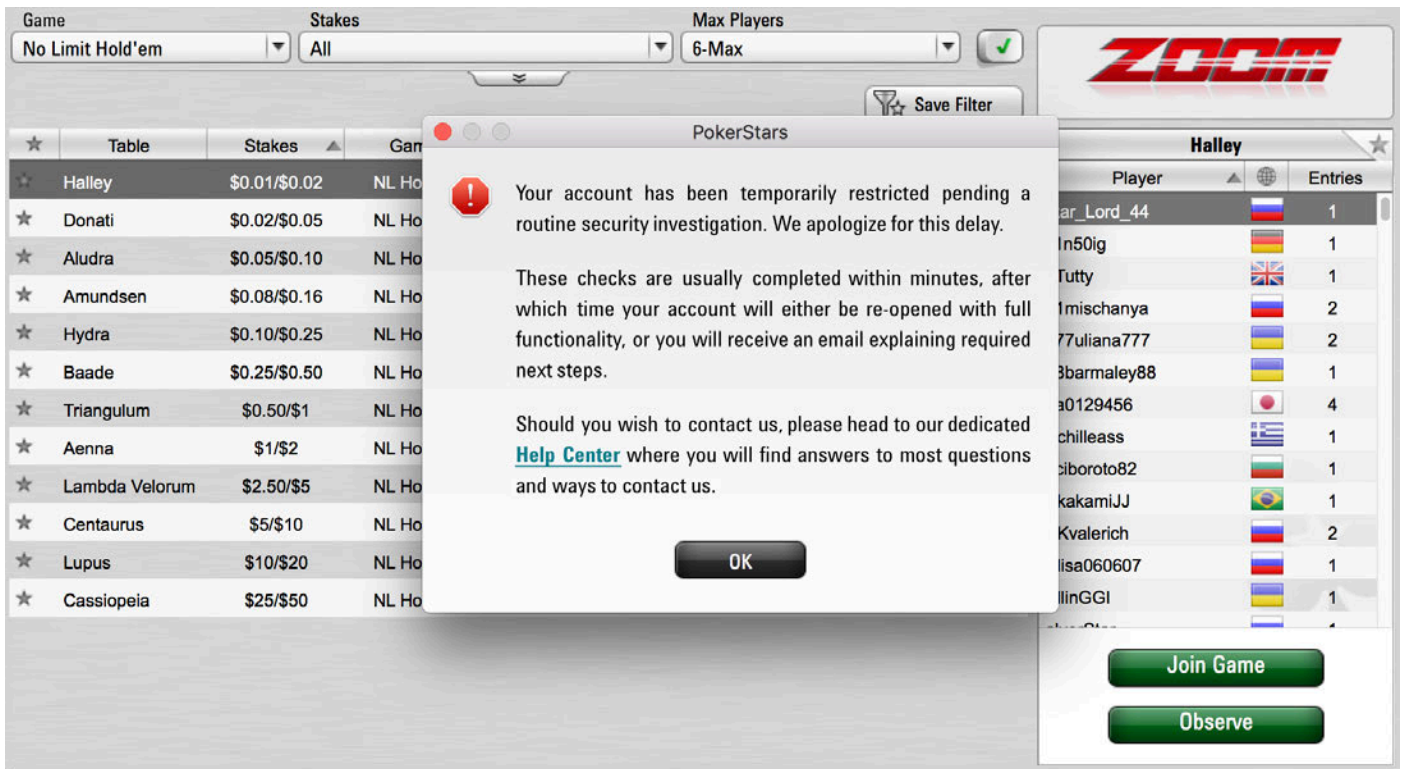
Game
No Limit Hold'em

Stakes
All

Max Players
6-Max

Save Filter

ZOOM

| ★ | Table | Stakes | Gam |
|---|---|---|---|
| ★ | Halley | \$0.01/\$0.02 | NL Ho |
| ★ | Donati | \$0.02/\$0.05 | NL Ho |
| ★ | Aludra | \$0.05/\$0.10 | NL Ho |
| ★ | Amundsen | \$0.08/\$0.16 | NL Ho |
| ★ | Hydra | \$0.10/\$0.25 | NL Ho |
| ★ | Baade | \$0.25/\$0.50 | NL Ho |
| ★ | Triangulum | \$0.50/\$1 | NL Ho |
| ★ | Aenna | \$1/\$2 | NL Ho |
| ★ | Lambda Velorum | \$2.50/\$5 | NL Ho |
| ★ | Centaurus | \$5/\$10 | NL Ho |
| ★ | Lupus | \$10/\$20 | NL Ho |
| ★ | Cassiopeia | \$25/\$50 | NL Ho |

PokerStars

Your account has been temporarily restricted pending a routine security investigation. We apologize for this delay.

These checks are usually completed within minutes, after which time your account will either be re-opened with full functionality, or you will receive an email explaining required next steps.

Should you wish to contact us, please head to our dedicated Help Center where you will find answers to most questions and ways to contact us.

OK

Halley

| Player | | Entries |
|---|---|---|
| ar_Lord_44 | | 1 |
| In50ig | | 1 |
| Tutty | | 1 |
| 1mischanya | | 2 |
| 77uliana777 | | 2 |
| 3barmaley88 | | 1 |
| a0129456 | | 4 |
| chilleass | | 1 |
| ciboroto82 | | 1 |
| kakamiJJ | | 1 |
| Kvalerich | | 2 |
| lisa060607 | | 1 |
| llinGGI | | 1 |

Join Game

Observe